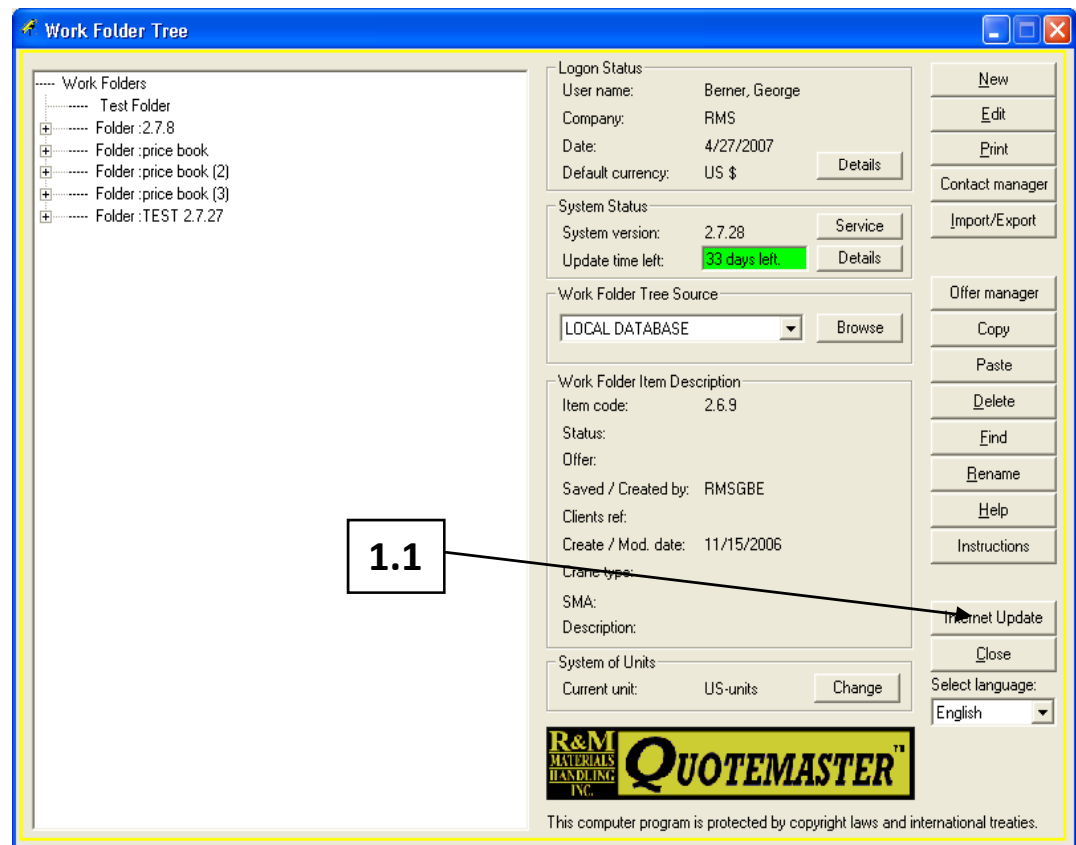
Work Folder Tree

Work Folders
Test Folder
Folder :2.7.8
Folder :price book
Folder :price book (2)
Folder :price book (3)
Folder :TEST 2.7.27

Logon Status
User name: Berner, George
Company: RMS
Date: 4/27/2007
Default currency: US $
Details

System Status
System version: 2.7.28
Service
Update time left: 33 days left.
Details

Work Folder Tree Source
LOCAL DATABASE
Browse

Work Folder Item Description
Item code: 2.6.9
Status:
Offer:
Saved / Created by: RMSGBE
Clients ref:
Create / Mod. date: 11/15/2006
Crane type:
SMA:
Description:

System of Units
Current unit: US-units
Change

New
Edit
Print
Contact manager
Import/Export
Offer manager
Copy
Paste
Delete
Find
Rename
Help
Instructions
Internet Update
Close
Select language:
English

1.1

R&M MATERIALS HANDLING INC.
QUOTEMASTER™

This computer program is protected by copyright laws and international treaties.